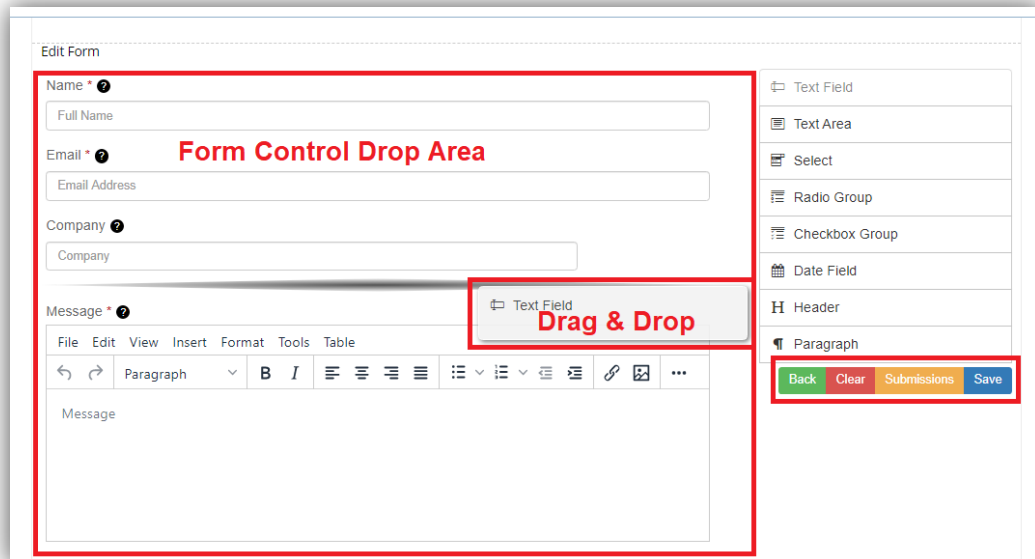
Edit Form

Name *

Full Name

Form Control Drop Area

Email *

Email Address

Company

Company

Message *

Text Field

Drag & Drop

File Edit View Insert Format Tools Table

Paragraph

B I

Message

Text Field
Text Area
Select
Radio Group
Checkbox Group
Date Field
Header
Paragraph

Back Clear Submissions Save